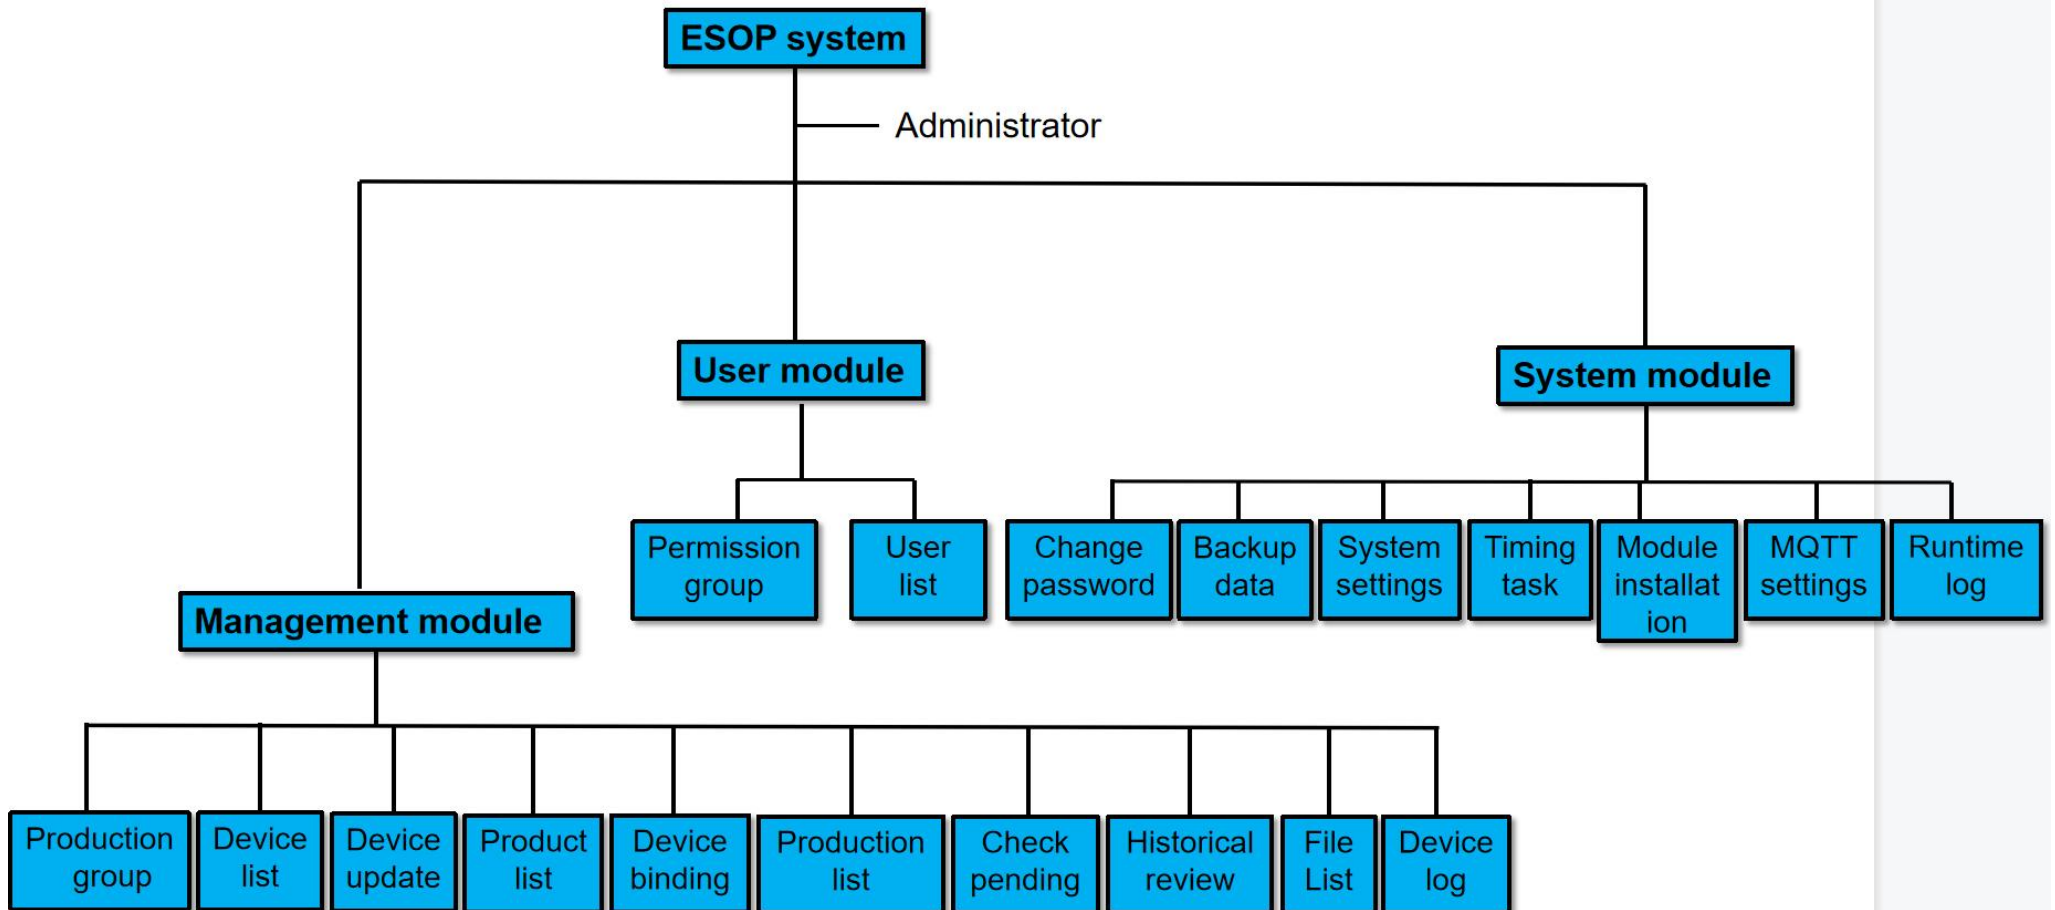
ESOP system

Administrator

User module

System module

Permission group

User list

Change password

Backup data

System settings

Timing task

Module installat ion

MQTT settings

Runtime log

Management module

Production group

Device list

Device update

Product list

Device binding

Production list

Check pending

Historical review

File List

Device log